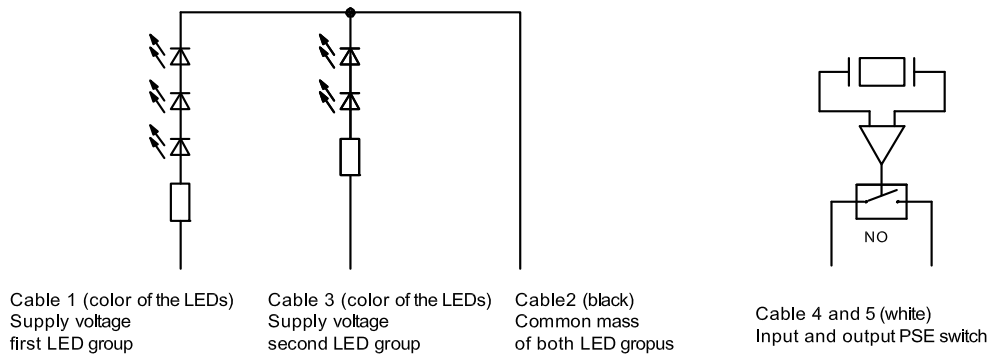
NO

Cable 1 (color of the LEDs)
Supply voltage
first LED group

Cable 3 (color of the LEDs)
Supply voltage
second LED group

Cable2 (black)
Common mass
of both LED gropus

Cable 4 and 5 (white)
Input and output PSE switch